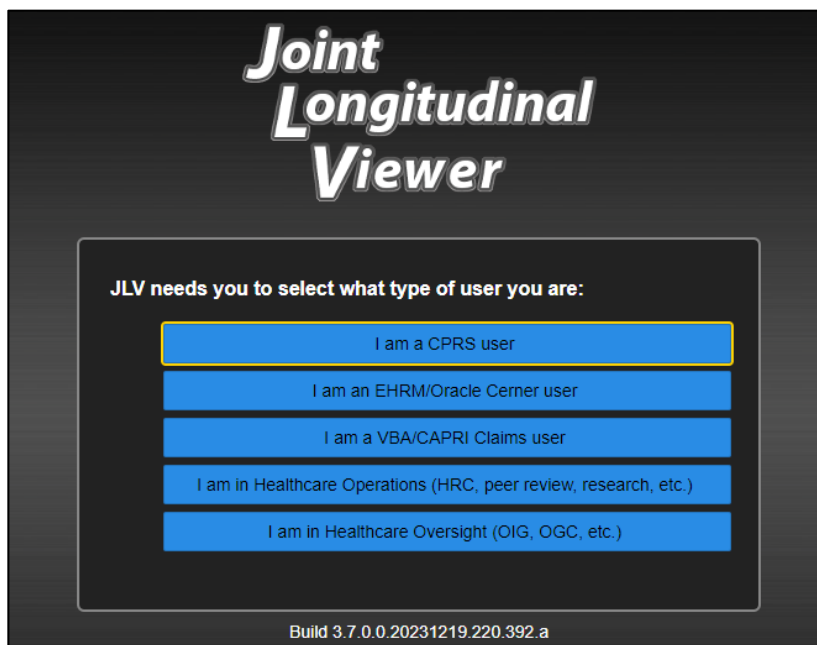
Joint
Longitudinal
Viewer

JLV needs you to select what type of user you are:

I am a CPRS user

I am an EHRM/Oracle Cerner user

I am a VBA/CAPRI Claims user

I am in Healthcare Operations (HRC, peer review, research, etc.)

I am in Healthcare Oversight (OIG, OGC, etc.)

Build 3.7.0.0.20231219.220.392.a